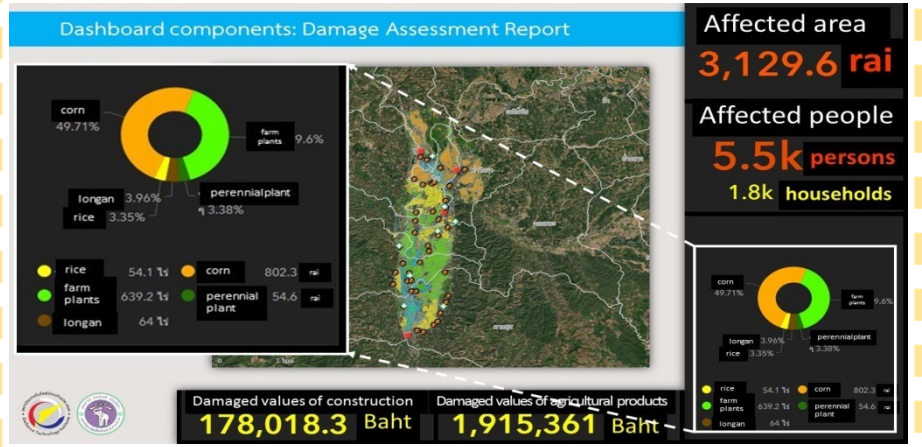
Dashboard components: Damage Assessment Report

corn
49.71%

farm plants 9.6%

longan 3.96%
rice 3.35%

perennialplant
3.38%

rice 54.1 ไร่
farm plants 639.2 ไร่
longan 64 ไร่
corn 802.3 rai
perennial plant 54.6 rai

Affected area
3,129.6 rai

Affected people
5.5k persons
1.8k households

corn
49.71%
farm plants 9.6%
longan 3.96%
rice 3.35%
perennialplant
3.38%

rice 54.1 ไร่
farm plants 639.2 ไร่
longan 64 ไร่
corn 802.3 rai
perennial plant 54.6 rai

Damaged values of construction
178,018.3 Baht

Damaged values of agricultural products
1,915,361 Baht